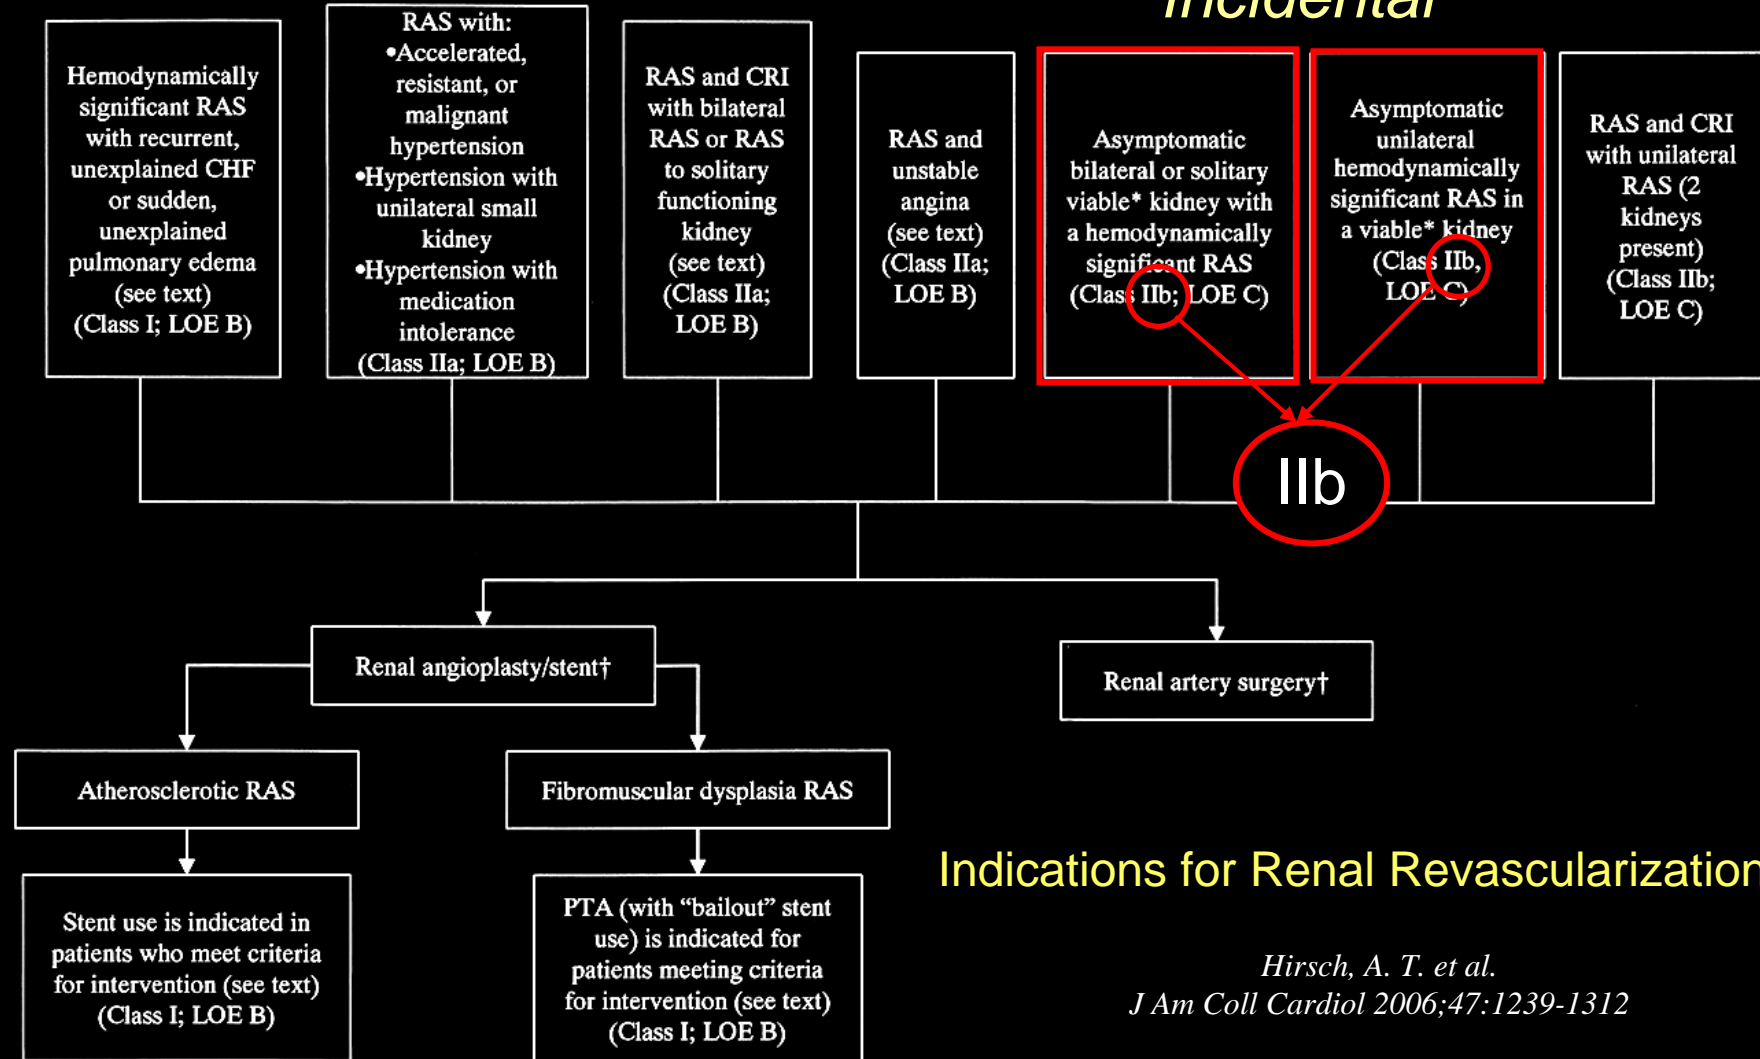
Incidental

Hemodynamically significant RAS with recurrent, unexplained CHF or sudden, unexplained pulmonary edema (see text) (Class I; LOE B)

RAS with:
•Accelerated, resistant, or malignant hypertension
•Hypertension with unilateral small kidney
•Hypertension with medication intolerance
(Class IIa; LOE B)

RAS and CRI with bilateral RAS or RAS to solitary functioning kidney (see text) (Class IIa; LOE B)

RAS and unstable angina (see text) (Class IIa; LOE B)

Asymptomatic bilateral or solitary viable* kidney with a hemodynamically significant RAS (Class IIb; LOE C)

Asymptomatic unilateral hemodynamically significant RAS in a viable* kidney (Class IIb, LOE C)

RAS and CRI with unilateral RAS (2 kidneys present) (Class IIb; LOE C)

IIb

Renal angioplasty/stent†

Renal artery surgery†

Atherosclerotic RAS

Fibromuscular dysplasia RAS

Stent use is indicated in patients who meet criteria for intervention (see text) (Class I; LOE B)

PTA (with “bailout” stent use) is indicated for patients meeting criteria for intervention (see text) (Class I; LOE B)

Indications for Renal Revascularization

Hirsch, A. T. et al.
J Am Coll Cardiol 2006;47:1239-1312